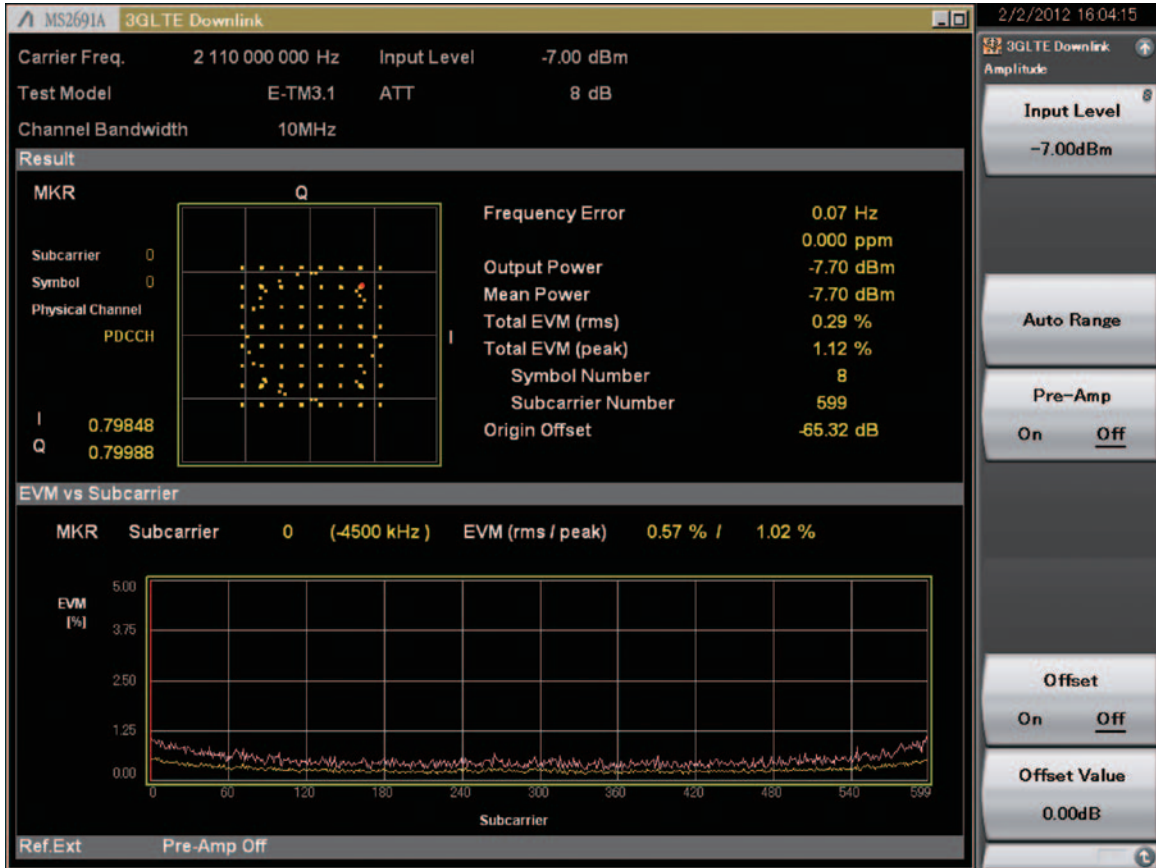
MS2691A 3GLTE Downlink

2/2/2012 16:04:15

Carrier Freq. 2 110 000 000 Hz Input Level -7.00 dBm
Test Model E-TM3.1 ATT 8 dB
Channel Bandwidth 10MHz

Result

MKR

Q

I

Subcarrier 0
Symbol 0
Physical Channel
PDCCH

I 0.79848
Q 0.79988

| | |
|---|---|
| Frequency Error | 0.07 Hz |
| | 0.000 ppm |
| Output Power | -7.70 dBm |
| Mean Power | -7.70 dBm |
| Total EVM (rms) | 0.29 % |
| Total EVM (peak) | 1.12 % |
| Symbol Number | 8 |
| Subcarrier Number | 599 |
| Origin Offset | -65.32 dB |

EVM vs Subcarrier

MKR Subcarrier 0 (-4500 kHz) EVM (rms / peak) 0.57 % / 1.02 %

EVM [%]
5.00
3.75
2.50
1.25
0.00
0 60 120 180 240 300 360 420 480 540 599
Subcarrier

Ref.Ext Pre-Amp Off

3GLTE Downlink
Amplitude

Input Level
-7.00dBm

Auto Range

Pre-Amp
On Off

Offset
On Off

Offset Value
0.00dB